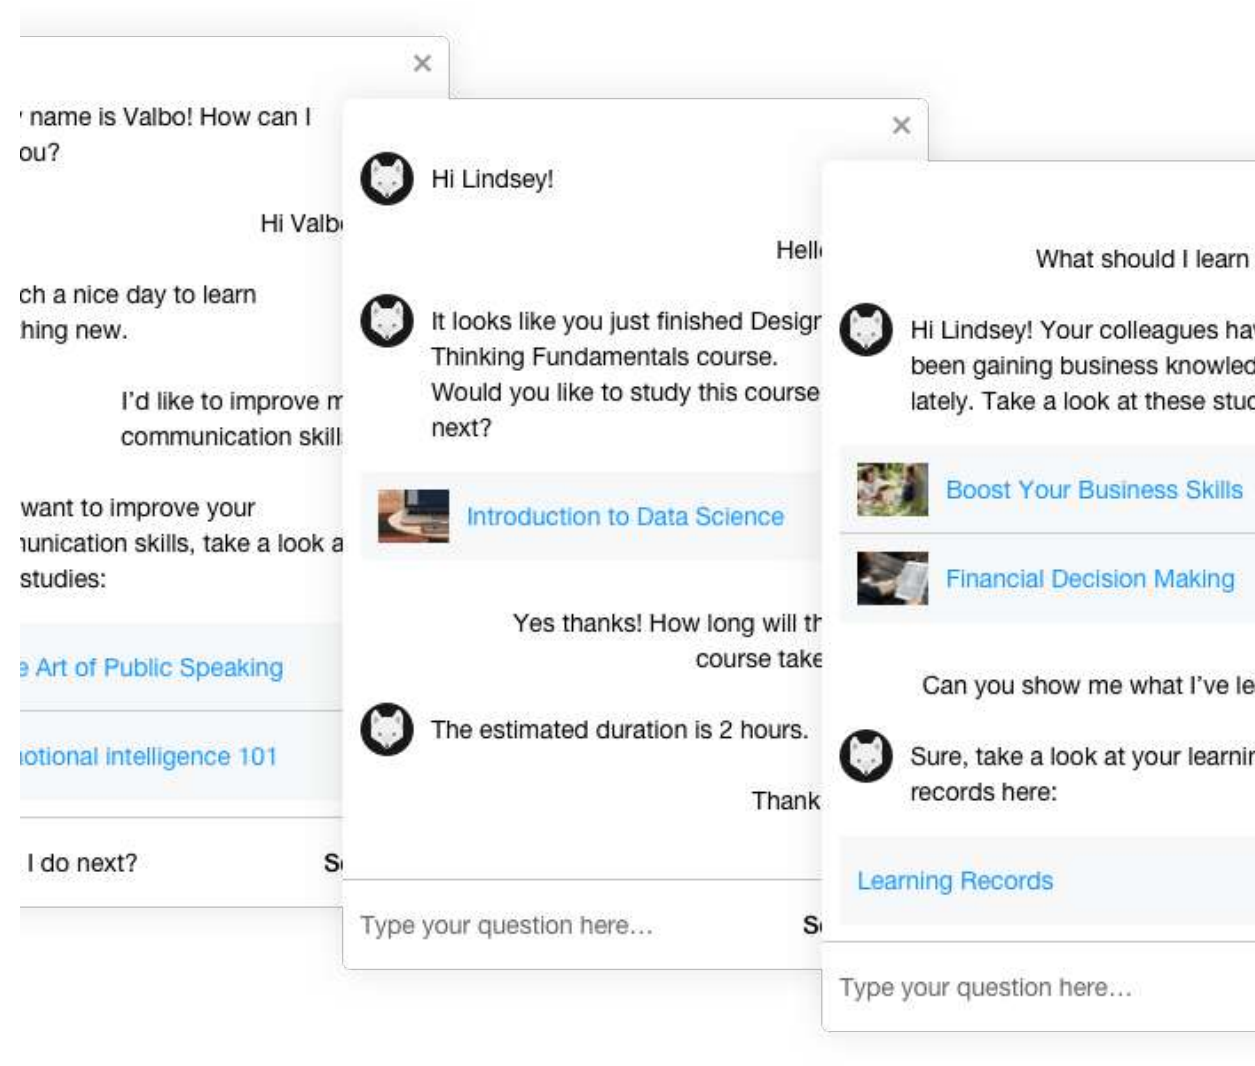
×

name is Valbo! How can I ou?

Hi Valb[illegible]

ch a nice day to learn hing new.

I'd like to improve m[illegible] communication skill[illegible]

want to improve your unication skills, take a look a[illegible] studies:

e Art of Public Speaking

otional intelligence 101

I do next?

S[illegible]

×

Hi Lindsey!

Hell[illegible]

It looks like you just finished Design Thinking Fundamentals course. Would you like to study this course next?

Introduction to Data Science

Yes thanks! How long will th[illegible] course take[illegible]

The estimated duration is 2 hours.

Thank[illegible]

Type your question here…

S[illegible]

What should I learn

Hi Lindsey! Your colleagues ha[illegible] been gaining business knowled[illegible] lately. Take a look at these stud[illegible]

Boost Your Business Skills

Financial Decision Making

Can you show me what I've le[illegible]

Sure, take a look at your learnin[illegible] records here:

Learning Records

Type your question here…